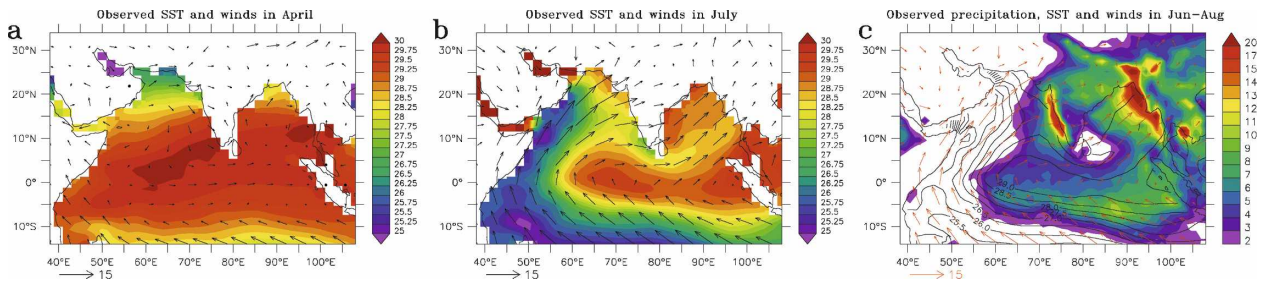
a
Observed SST and winds in April
30°N
20°N
10°N
0°
10°S
40°E 50°E 60°E 70°E 80°E 90°E 100°E
15
30
29.75
29.5
29.25
29
28.75
28.5
28.25
28
27.75
27.5
27.25
27
26.75
26.5
26.25
26
25.75
25.5
25.25
25

b
Observed SST and winds in July
30°N
20°N
10°N
0°
10°S
40°E 50°E 60°E 70°E 80°E 90°E 100°E
15
30
29.75
29.5
29.25
29
28.75
28.5
28.25
28
27.75
27.5
27.25
27
26.75
26.5
26.25
26
25.75
25.5
25.25
25

c
Observed precipitation, SST and winds in Jun-Aug
30°N
20°N
10°N
0°
10°S
40°E 50°E 60°E 70°E 80°E 90°E 100°E
15
28.0
28.0
28.0
25.5
25.0
25.5
20
17
15
14
13
12
11
10
9
8
7
6
5
4
3
2